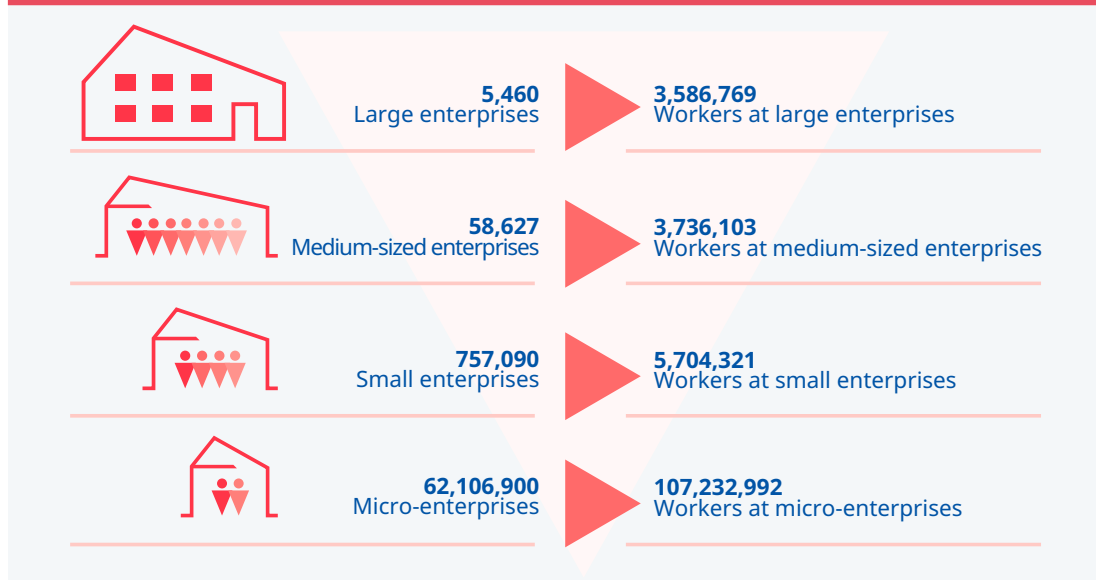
5,460
Large enterprises

3,586,769
Workers at large enterprises

58,627
Medium-sized enterprises

3,736,103
Workers at medium-sized enterprises

757,090
Small enterprises

5,704,321
Workers at small enterprises

62,106,900
Micro-enterprises

107,232,992
Workers at micro-enterprises